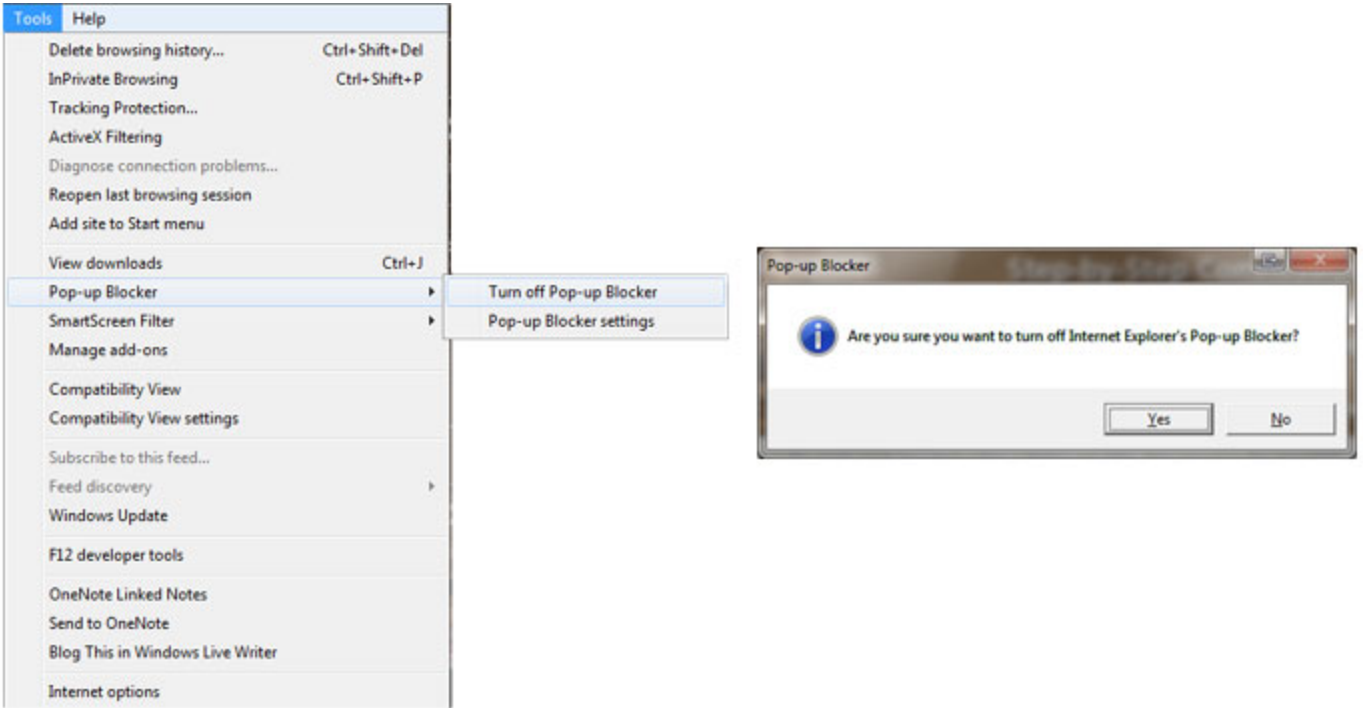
Tools Help

Delete browsing history... Ctrl+Shift+Del
InPrivate Browsing Ctrl+Shift+P
Tracking Protection...
ActiveX Filtering
Diagnose connection problems...
Reopen last browsing session
Add site to Start menu
View downloads Ctrl+J
Pop-up Blocker
SmartScreen Filter
Manage add-ons
Compatibility View
Compatibility View settings
Subscribe to this feed...
Feed discovery
Windows Update
F12 developer tools
OneNote Linked Notes
Send to OneNote
Blog This in Windows Live Writer
Internet options

Turn off Pop-up Blocker
Pop-up Blocker settings

Pop-up Blocker

Are you sure you want to turn off Internet Explorer's Pop-up Blocker?

Yes No